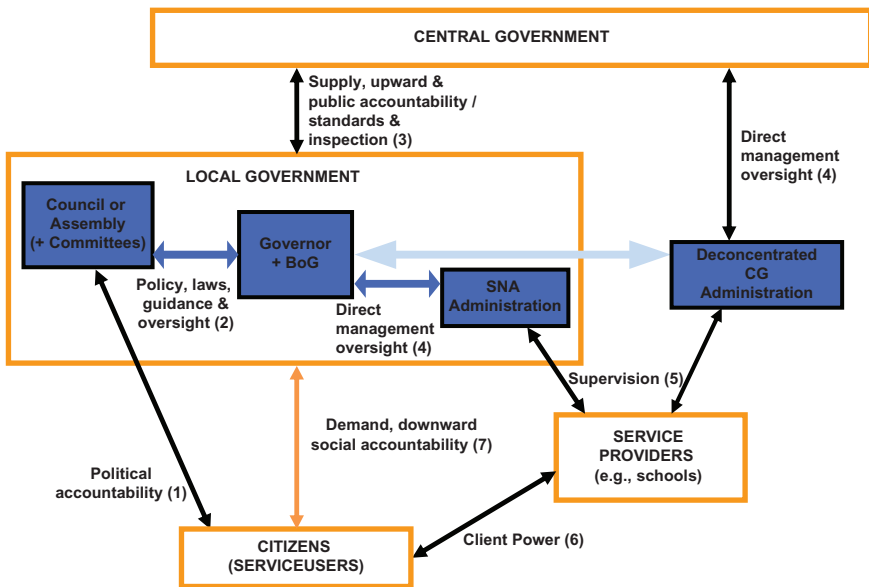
CENTRAL GOVERNMENT

Supply, upward & public accountability / standards & inspection (3)

Direct management oversight (4)

LOCAL GOVERNMENT

Council or Assembly (+ Committees)

Governor + BoG

Policy, laws, guidance & oversight (2)

SNA Administration

Direct management oversight (4)

Deconcentrated CG Administration

Supervision (5)

Demand, downward social accountability (7)

SERVICE PROVIDERS (e.g., schools)

Political accountability (1)

Client Power (6)

CITIZENS (SERVICEUSERS)